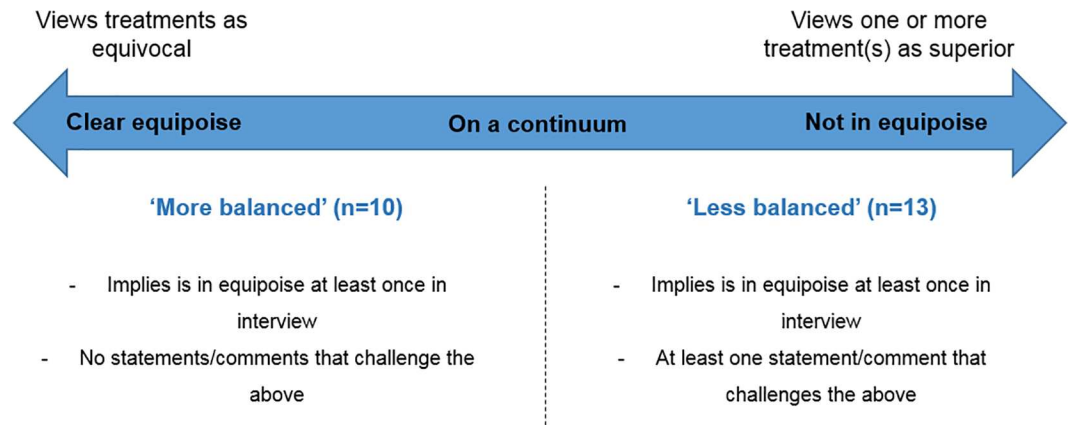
Views treatments as equivocal

Views one or more treatment(s) as superior

Clear equipoise

On a continuum

Not in equipoise

'More balanced' (n=10)

- Implies is in equipoise at least once in interview
- No statements/comments that challenge the above

'Less balanced' (n=13)

- Implies is in equipoise at least once in interview
- At least one statement/comment that challenges the above